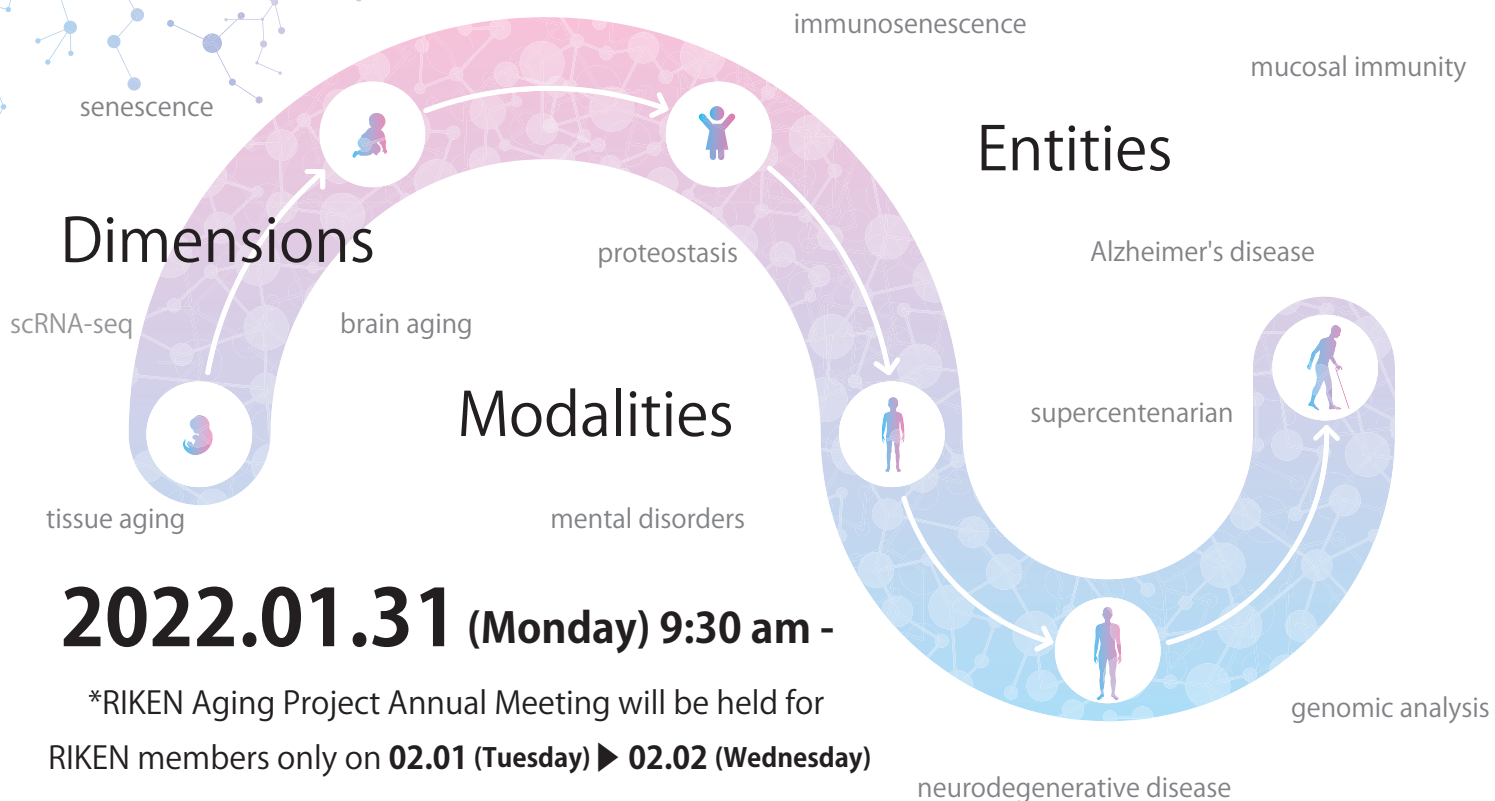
immunosenescence

mucosal immunity

senescence

Entities

Dimensions

proteostasis

Alzheimer's disease

scRNA-seq

brain aging

Modalities

supercentenarian

tissue aging

mental disorders

2022.01.31 (Monday) 9:30 am -

*RIKEN Aging Project Annual Meeting will be held for RIKEN members only on 02.01 (Tuesday) ▶ 02.02 (Wednesday)

genomic analysis

neurodegenerative disease